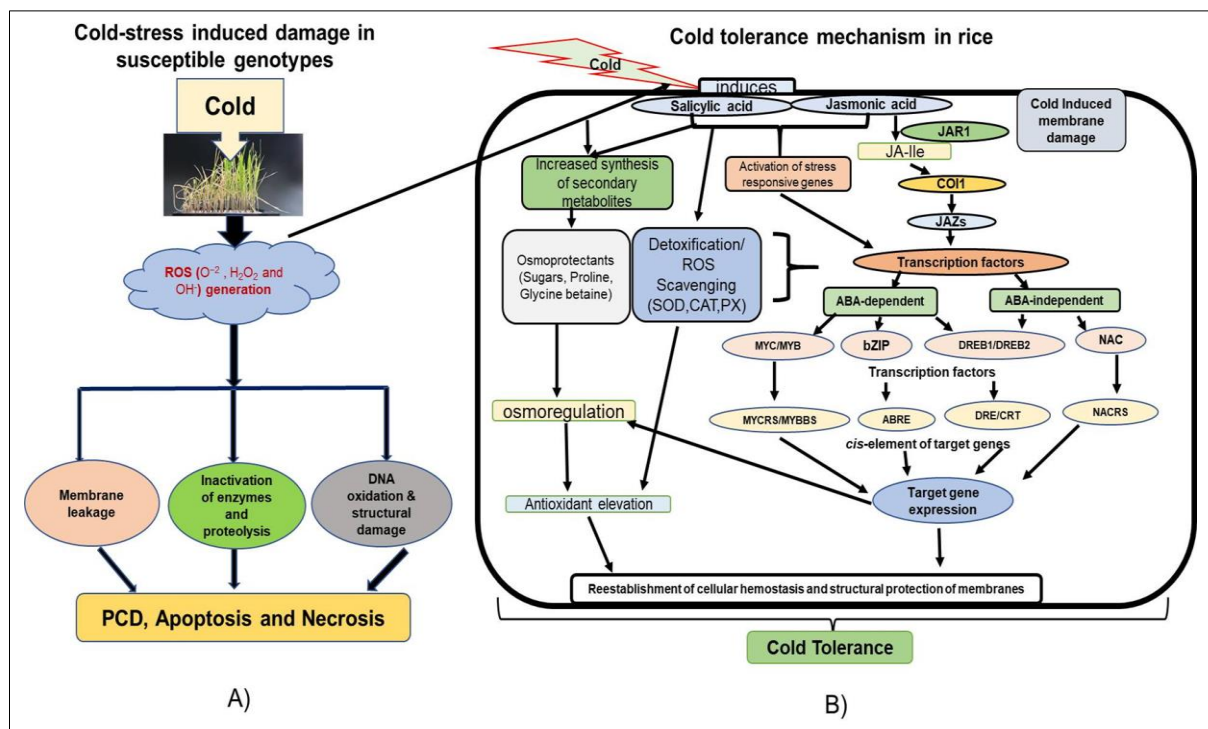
Cold-stress induced damage in susceptible genotypes

Cold

ROS ($O^{-2}$ , $H_2O_2$ and $OH^-$) generation

Membrane leakage

Inactivation of enzymes and proteolysis

DNA oxidation & structural damage

PCD, Apoptosis and Necrosis

A)

Cold tolerance mechanism in rice

Cold

induces

Salicylic acid

Jasmonic acid

Cold Induced membrane damage

JAR1

JA-Ile

COI1

JAZs

Increased synthesis of secondary metabolites

Activation of stress responsive genes

Osmoprotectants (Sugars, Proline, Glycine betaine)

Detoxification/ ROS Scavenging (SOD,CAT,PX)

Transcription factors

ABA-dependent

ABA-independent

MYC/MYB

bZIP

DREB1/DREB2

NAC

Transcription factors

osmoregulation

MYCRS/MYBBS

ABRE

DRE/CRT

NACRS

cis-element of target genes

Target gene expression

Antioxidant elevation

Reestablishment of cellular hemostasis and structural protection of membranes

Cold Tolerance

B)